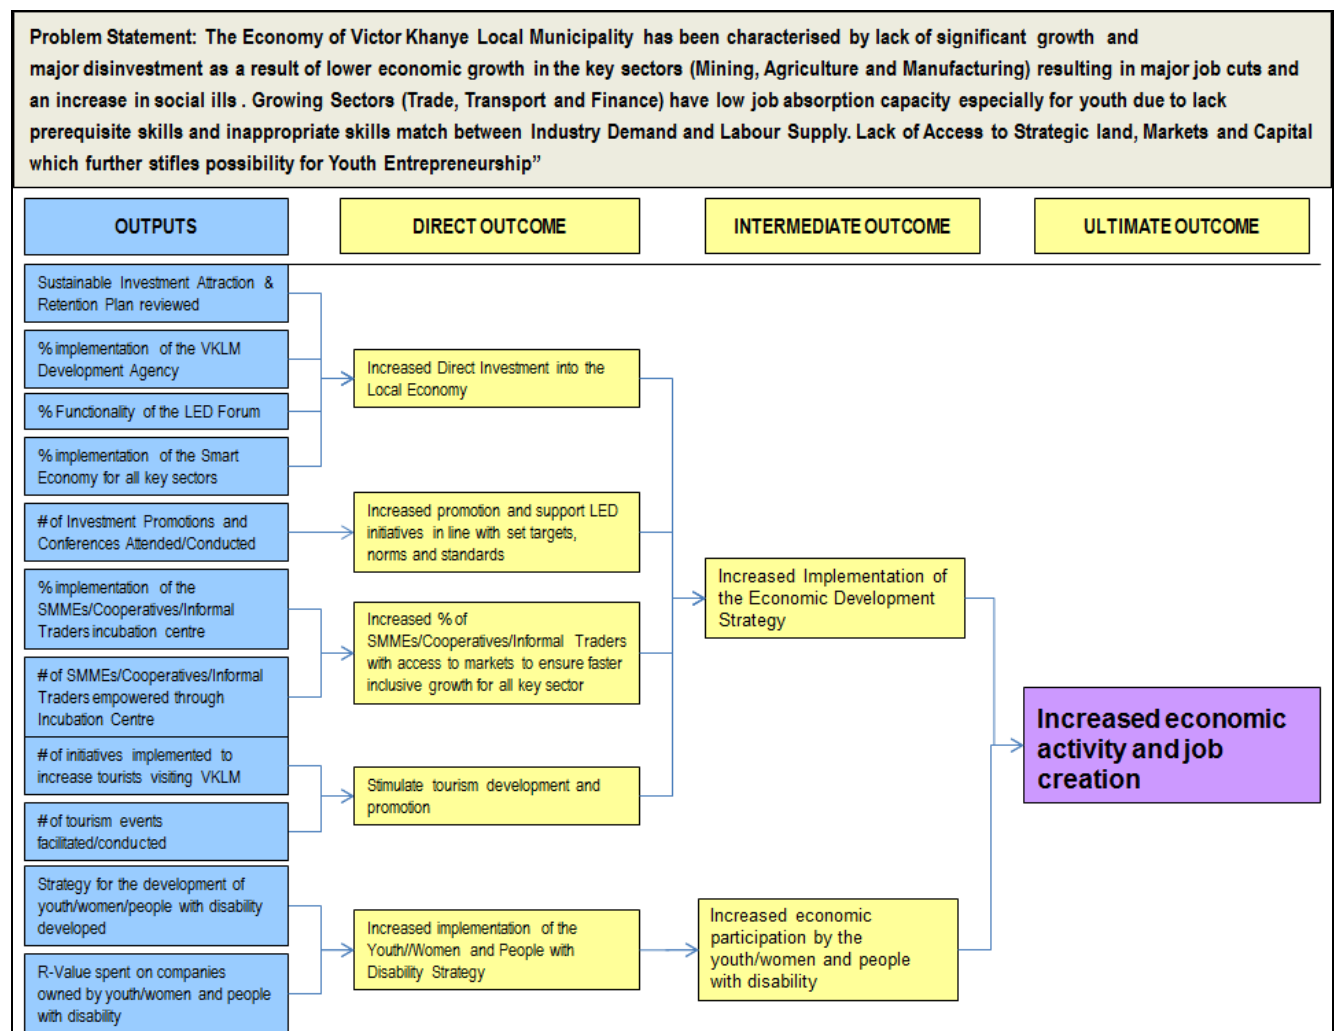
Problem Statement: The Economy of Victor Khanye Local Municipality has been characterised by lack of significant growth and major disinvestment as a result of lower economic growth in the key sectors (Mining, Agriculture and Manufacturing) resulting in major job cuts and an increase in social ills . Growing Sectors (Trade, Transport and Finance) have low job absorption capacity especially for youth due to lack prerequisite skills and inappropriate skills match between Industry Demand and Labour Supply. Lack of Access to Strategic land, Markets and Capital which further stifles possibility for Youth Entrepreneurship"

OUTPUTS

DIRECT OUTCOME

INTERMEDIATE OUTCOME

ULTIMATE OUTCOME

Sustainable Investment Attraction & Retention Plan reviewed

% implementation of the VKLM Development Agency

% Functionality of the LED Forum

% implementation of the Smart Economy for all key sectors

# of Investment Promotions and Conferences Attended/Conducted

% implementation of the SMMEs/Cooperatives/Informal Traders incubation centre

# of SMMEs/Cooperatives/Informal Traders empowered through Incubation Centre

# of initiatives implemented to increase tourists visiting VKLM

# of tourism events facilitated/conducted

Strategy for the development of youth/women/people with disability developed

R-Value spent on companies owned by youth/women and people with disability

Increased Direct Investment into the Local Economy

Increased promotion and support LED initiatives in line with set targets, norms and standards

Increased % of SMMEs/Cooperatives/Informal Traders with access to markets to ensure faster inclusive growth for all key sector

Stimulate tourism development and promotion

Increased implementation of the Youth//Women and People with Disability Strategy

Increased Implementation of the Economic Development Strategy

Increased economic participation by the youth/women and people with disability

Increased economic activity and job creation